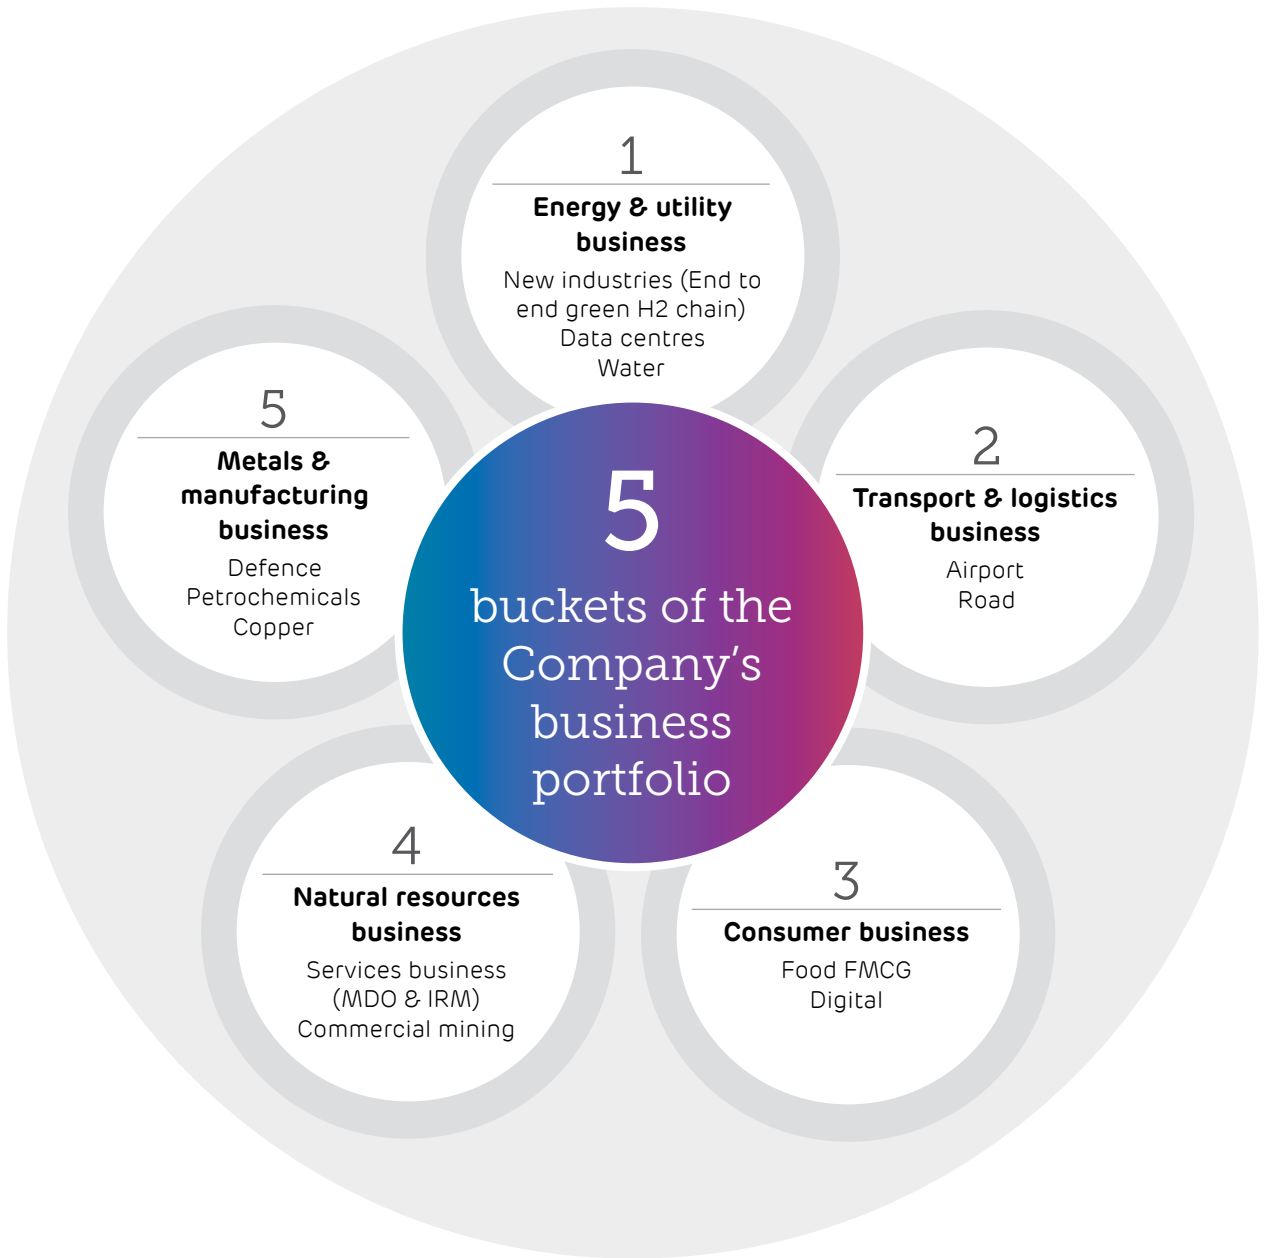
5
buckets of the Company's business portfolio

1
Energy & utility business
New industries (End to end green H2 chain)
Data centres
Water

2
Transport & logistics business
Airport
Road

3
Consumer business
Food FMCG
Digital

4
Natural resources business
Services business (MDO & IRM)
Commercial mining

5
Metals & manufacturing business
Defence
Petrochemicals
Copper